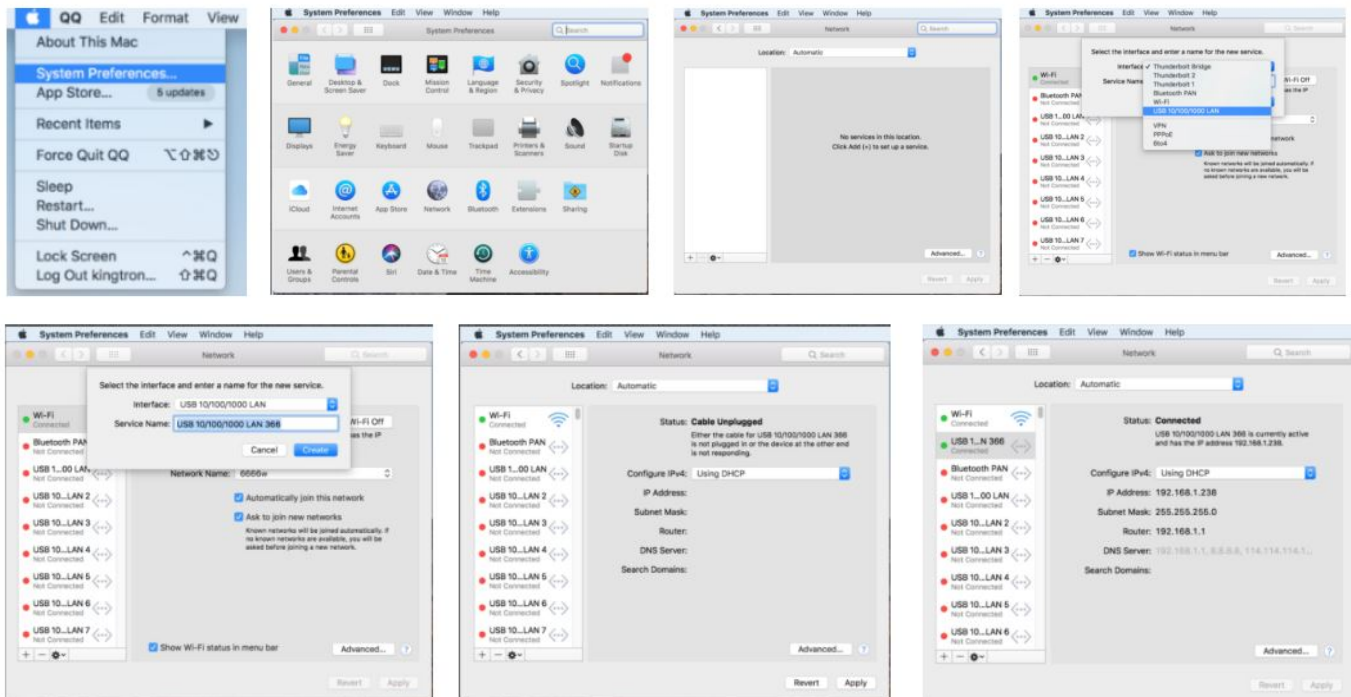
QQ Edit Format View
About This Mac
System Preferences...
App Store... 5 updates
Recent Items
Force Quit QQ ⌥⇧⌘⎋
Sleep
Restart...
Shut Down...
Lock Screen ^⌘Q
Log Out kingtron... ⇧⌘Q

System Preferences Edit View Window Help
System Preferences
Search
General
Desktop & Screen Saver
Dock
Mission Control
Language & Region
Security & Privacy
Spotlight
Notifications
Displays
Energy Saver
Keyboard
Mouse
Trackpad
Printers & Scanners
Sound
Startup Disk
iCloud
Internet Accounts
App Store
Network
Bluetooth
Extensions
Sharing
Users & Groups
Parental Controls
Siri
Date & Time
Time Machine
Accessibility

System Preferences Edit View Window Help
Network
Search
Location: Automatic
No services in this location.
Click Add (+) to set up a service.
Advanced...
Revert Apply

System Preferences Edit View Window Help
Network
Select the interface and enter a name for the new service.
Interface ✓ Thunderbolt Bridge
Service Name Thunderbolt 2
Thunderbolt 1
Bluetooth PAN
Wi-Fi
USB 10/100/1000 LAN
VPN
PPPoE
6to4
Wi-Fi
Connected
Bluetooth PAN
Not Connected
USB 1...00 LAN
Not Connected
USB 10...LAN 2
Not Connected
USB 10...LAN 3
Not Connected
USB 10...LAN 4
Not Connected
USB 10...LAN 5
Not Connected
USB 10...LAN 6
Not Connected
USB 10...LAN 7
Not Connected
Wi-Fi Off
Ask to join new networks
Known networks will be joined automatically. If no known networks are available, you will be asked before joining a new network.
Show Wi-Fi status in menu bar
Advanced...
Revert Apply

System Preferences Edit View Window Help
Network
Search
Select the interface and enter a name for the new service.
Interface: USB 10/100/1000 LAN
Service Name: USB 10/100/1000 LAN 366
Cancel Create
Wi-Fi
Connected
Bluetooth PAN
Not Connected
USB 1...00 LAN
Not Connected
USB 10...LAN 2
Not Connected
USB 10...LAN 3
Not Connected
USB 10...LAN 4
Not Connected
USB 10...LAN 5
Not Connected
USB 10...LAN 6
Not Connected
USB 10...LAN 7
Not Connected
Wi-Fi Off
Network Name: 6666w
Automatically join this network
Ask to join new networks
Known networks will be joined automatically. If no known networks are available, you will be asked before joining a new network.
Show Wi-Fi status in menu bar
Advanced...
Revert Apply

System Preferences Edit View Window Help
Network
Search
Location: Automatic
Wi-Fi
Connected
Bluetooth PAN
Not Connected
USB 1...00 LAN
Not Connected
USB 10...LAN 2
Not Connected
USB 10...LAN 3
Not Connected
USB 10...LAN 4
Not Connected
USB 10...LAN 5
Not Connected
USB 10...LAN 6
Not Connected
USB 10...LAN 7
Not Connected
Status: Cable Unplugged
Either the cable for USB 10/100/1000 LAN 366 is not plugged in or the device at the other end is not responding.
Configure IPv4: Using DHCP
IP Address:
Subnet Mask:
Router:
DNS Server:
Search Domains:
Advanced...
Revert Apply

System Preferences Edit View Window Help
Network
Search
Location: Automatic
Wi-Fi
Connected
USB 1...N 366
Connected
Bluetooth PAN
Not Connected
USB 1...00 LAN
Not Connected
USB 10...LAN 2
Not Connected
USB 10...LAN 3
Not Connected
USB 10...LAN 4
Not Connected
USB 10...LAN 5
Not Connected
USB 10...LAN 6
Not Connected
Status: Connected
USB 10/100/1000 LAN 366 is currently active and has the IP address 192.168.1.238.
Configure IPv4: Using DHCP
IP Address: 192.168.1.238
Subnet Mask: 255.255.255.0
Router: 192.168.1.1
DNS Server: 192.168.1.1, 8.8.8.8, 114.114.114.1...
Search Domains:
Advanced...
Revert Apply